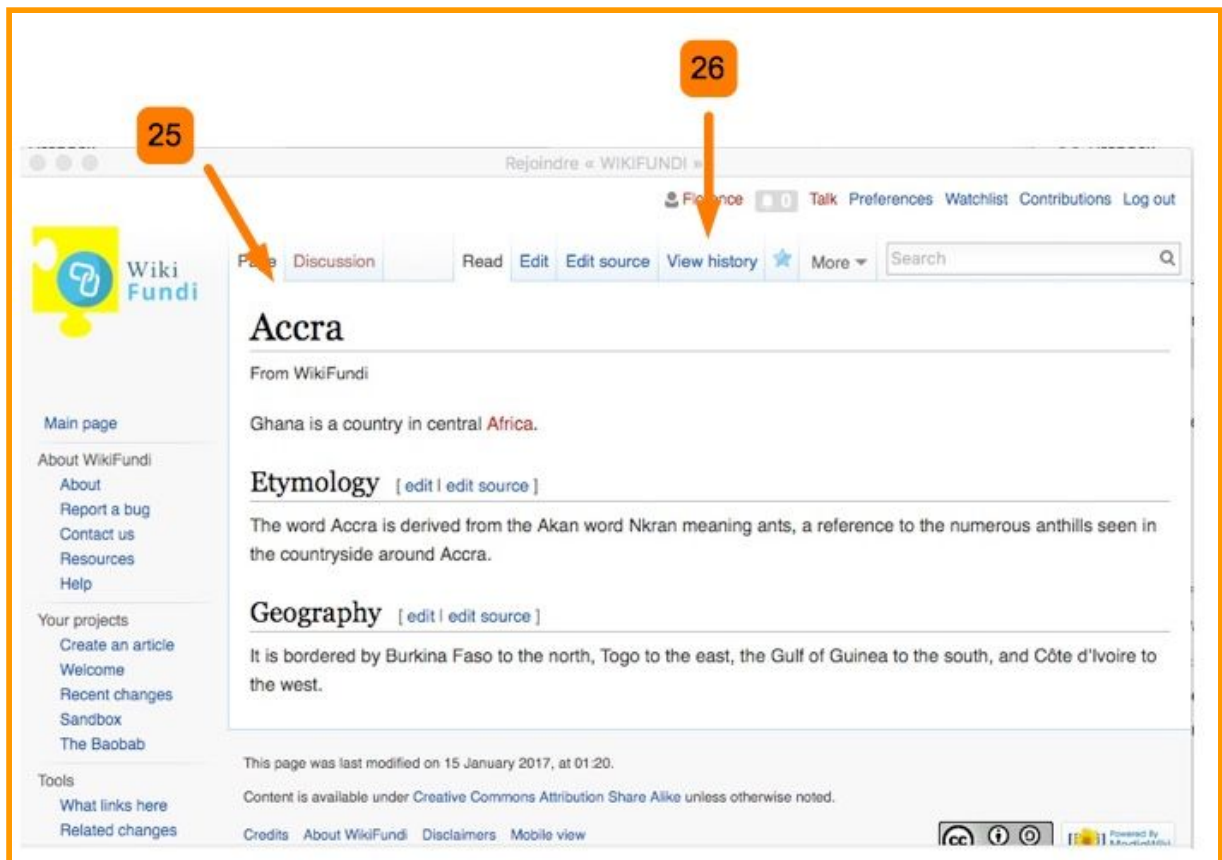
26

25

Rejoindre « WIKIFUNDI »

Fl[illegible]ence 0 Talk Preferences Watchlist Contributions Log out

Wiki Fundi

P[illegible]e Discussion Read Edit Edit source View history More Search

Accra

From WikiFundi

Ghana is a country in central Africa.

Etymology [ edit | edit source ]

The word Accra is derived from the Akan word Nkran meaning ants, a reference to the numerous anthills seen in the countryside around Accra.

Geography [ edit | edit source ]

It is bordered by Burkina Faso to the north, Togo to the east, the Gulf of Guinea to the south, and Côte d'Ivoire to the west.

Main page
About WikiFundi
About
Report a bug
Contact us
Resources
Help
Your projects
Create an article
Welcome
Recent changes
Sandbox
The Baobab
Tools
What links here
Related changes

This page was last modified on 15 January 2017, at 01:20.

Content is available under Creative Commons Attribution Share Alike unless otherwise noted.

Credits About WikiFundi Disclaimers Mobile view

Powered By MediaWiki